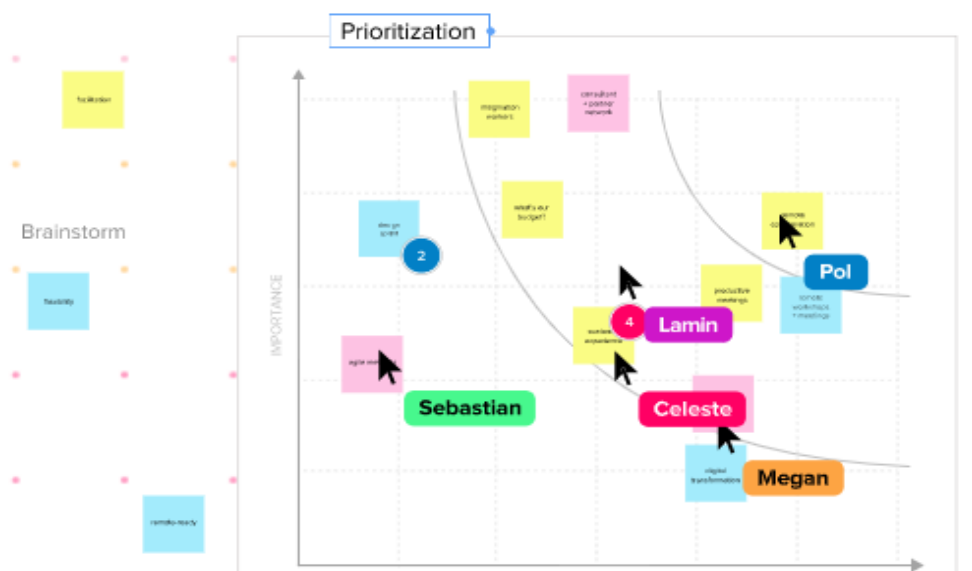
Prioritization

facilitation

Brainstorm

flexibility

remote-ready

IMPORTANCE

design sprint

2

agile me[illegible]

Sebastian

imagination workers

what's our budget?

consultant + partner network

4

Lamin

worker experience

productive meetings

remote workshops + meetings

remote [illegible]

Pol

Celeste

digital transformation

Megan